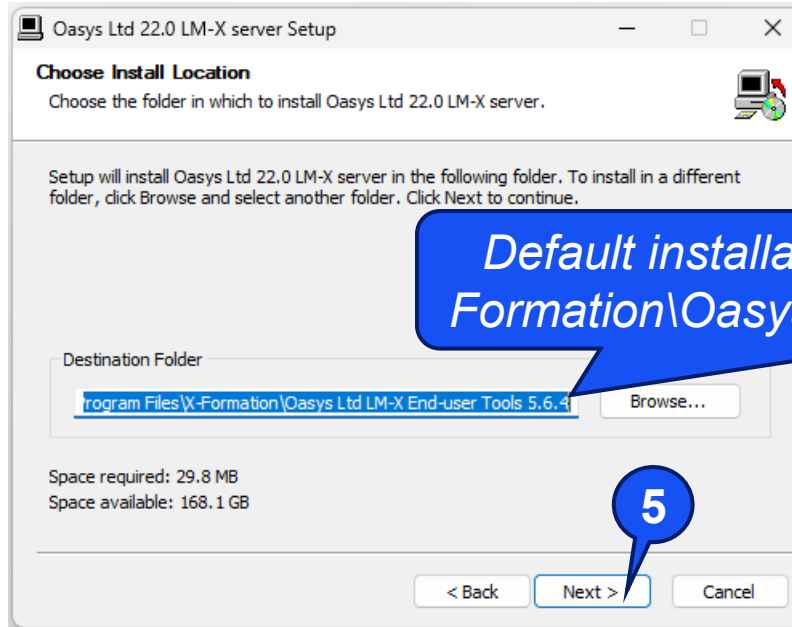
Oasys Ltd 22.0 LM-X server Setup

Choose Install Location

Choose the folder in which to install Oasys Ltd 22.0 LM-X server.

Setup will install Oasys Ltd 22.0 LM-X server in the following folder. To install in a different folder, click Browse and select another folder. Click Next to continue.

Default installa
Formation\Oasy

Destination Folder

rogram Files\X-Formation\Oasys Ltd LM-X End-user Tools 5.6.4

Browse...

Space required: 29.8 MB
Space available: 168.1 GB

5

< Back

Next >

Cancel